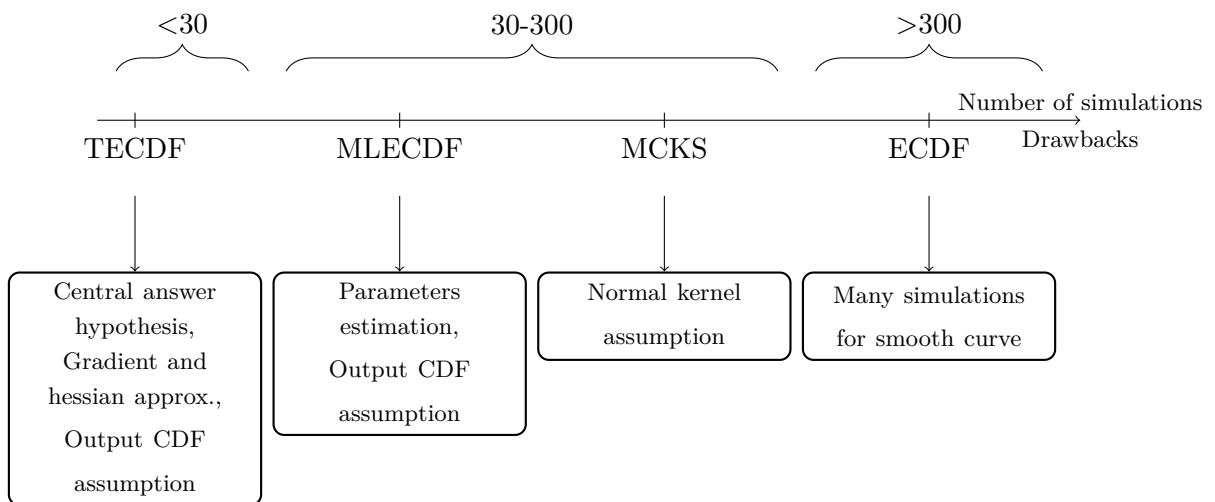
<30

30-300

>300

Number of simulations

TECDF

MLECDF

MCKS

ECDF

Drawbacks

Central answer hypothesis, Gradient and hessian approx., Output CDF assumption

Parameters estimation, Output CDF assumption

Normal kernel assumption

Many simulations for smooth curve